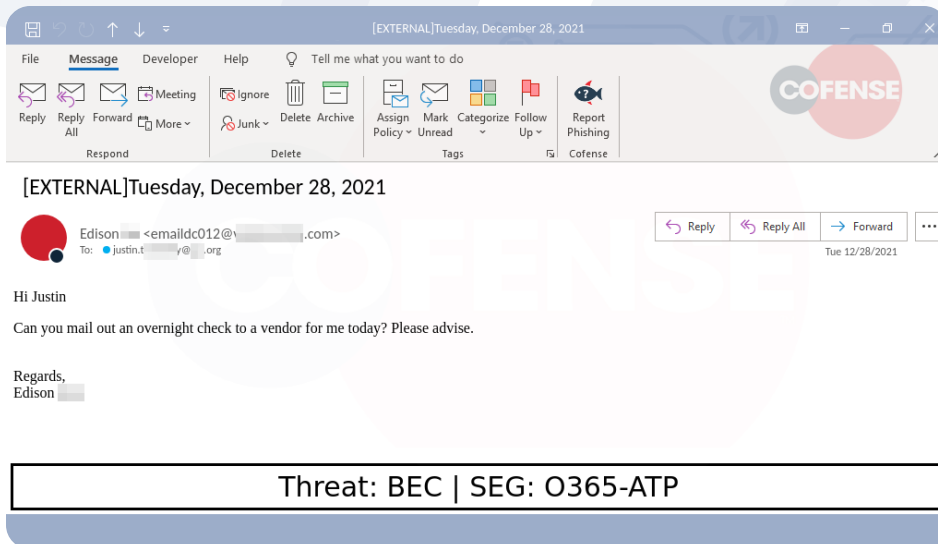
[EXTERNAL]Tuesday, December 28, 2021

File Message Developer Help Tell me what you want to do

Reply Reply All Forward Meeting More Respond
Ignore Junk Delete Archive Delete
Assign Policy Mark Unread Categorize Follow Up Tags
Report Phishing Cofense

COFENSE

[EXTERNAL]Tuesday, December 28, 2021

Edison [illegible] <emaildc012@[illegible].com>
To: justin.t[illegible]y@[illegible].org

Reply Reply All Forward
Tue 12/28/2021

Hi Justin

Can you mail out an overnight check to a vendor for me today? Please advise.

Regards,
Edison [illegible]

Threat: BEC | SEG: O365-ATP